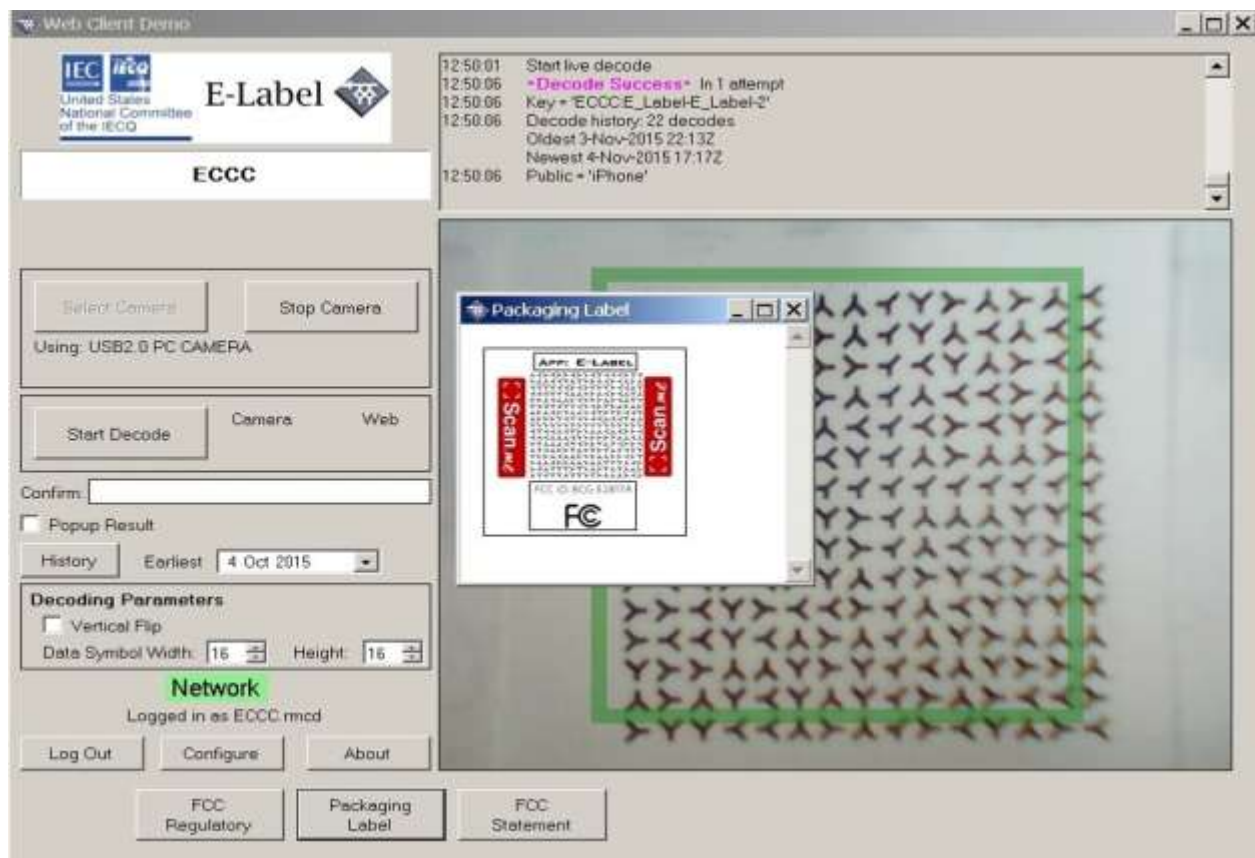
Web Client Demo

IEC IECQ
United States National Committee of the IECQ
E-Label

ECCC

12:50:01 Start live decode
12:50:06 *Decode Success* In 1 attempt
12:50:06 Key = 'ECCC:E_Label-E_Label-2'
12:50:06 Decode history: 22 decodes
Oldest 3-Nov-2015 22:13Z
Newest 4-Nov-2015 17:17Z
12:50:06 Public = 'iPhone'

Select Camera
Stop Camera
Using: USB2.0 PC CAMERA

Start Decode
Camera: Web

Confirm:

Popup Result

History
Earliest 4 Oct 2015

Decoding Parameters
Vertical Flip
Data Symbol Width: 16 Height: 16

Network
Logged in as ECCC.rmcd

Log Out
Configure
About

Packaging Label

APP: E-LABEL
Scan me
Scan me
FCC ID: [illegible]
FC

FCC Regulatory
Packaging Label
FCC Statement